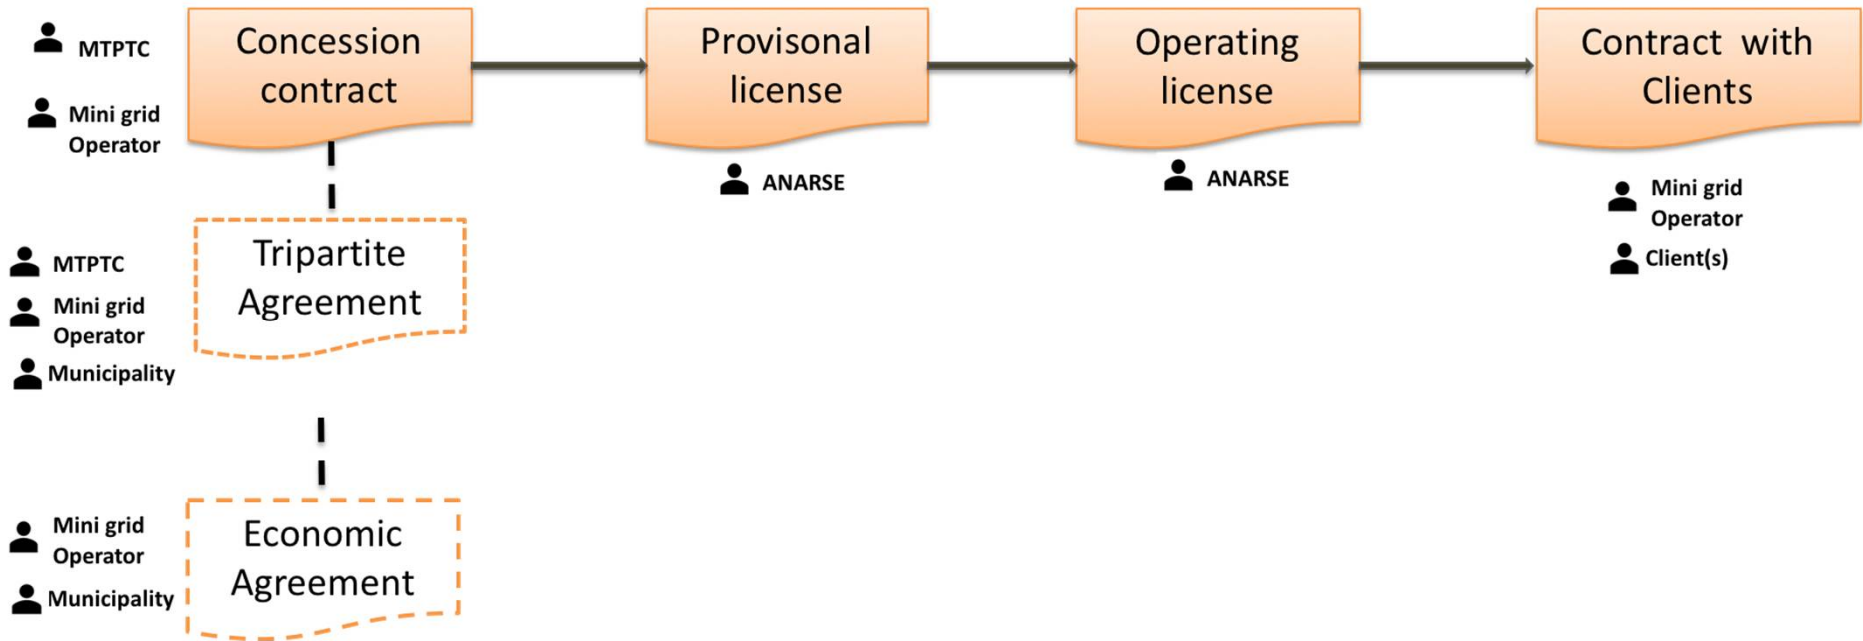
MTPTC

Mini grid Operator

Concession contract

Provisonal license

ANARSE

Operating license

ANARSE

Contract with Clients

Mini grid Operator

Client(s)

MTPTC

Mini grid Operator

Municipality

Tripartite Agreement

Mini grid Operator

Municipality

Economic Agreement